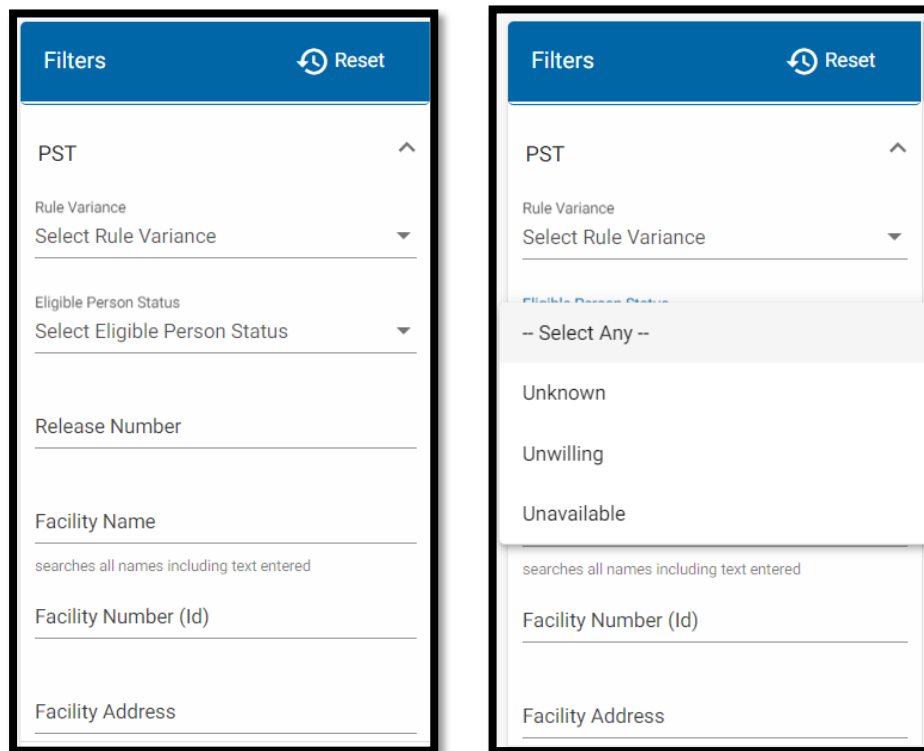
Filters Reset

PST

Rule Variance
Select Rule Variance

Eligible Person Status
Select Eligible Person Status

Release Number

Facility Name

searches all names including text entered

Facility Number (Id)

Facility Address

Filters Reset

PST

Rule Variance
Select Rule Variance

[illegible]

-- Select Any --

Unknown

Unwilling

Unavailable

searches all names including text entered

Facility Number (Id)

Facility Address